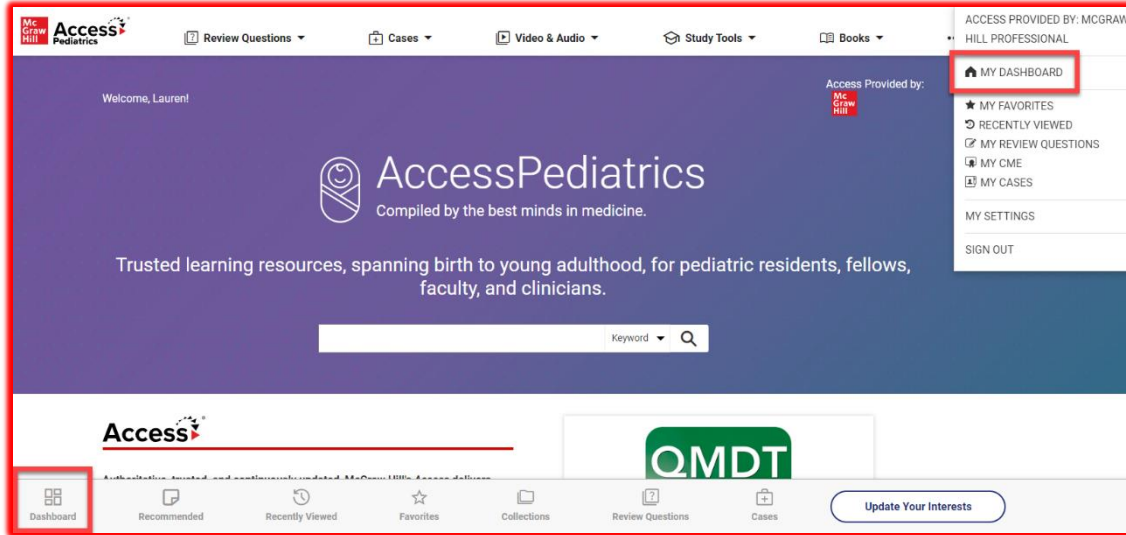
Mc Graw Hill Access Pediatrics

Review Questions ▾ Cases ▾ Video & Audio ▾ Study Tools ▾ Books ▾

ACCESS PROVIDED BY: MCGRAW HILL PROFESSIONAL

MY DASHBOARD

MY FAVORITES
RECENTLY VIEWED
MY REVIEW QUESTIONS
MY CME
MY CASES

MY SETTINGS

SIGN OUT

Welcome, Lauren!

Access Provided by: Mc Graw Hill

AccessPediatrics
Compiled by the best minds in medicine.

Trusted learning resources, spanning birth to young adulthood, for pediatric residents, fellows, faculty, and clinicians.

Keyword ▾

Access

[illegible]

QMDT

Dashboard Recommended Recently Viewed Favorites Collections Review Questions Cases

Update Your Interests